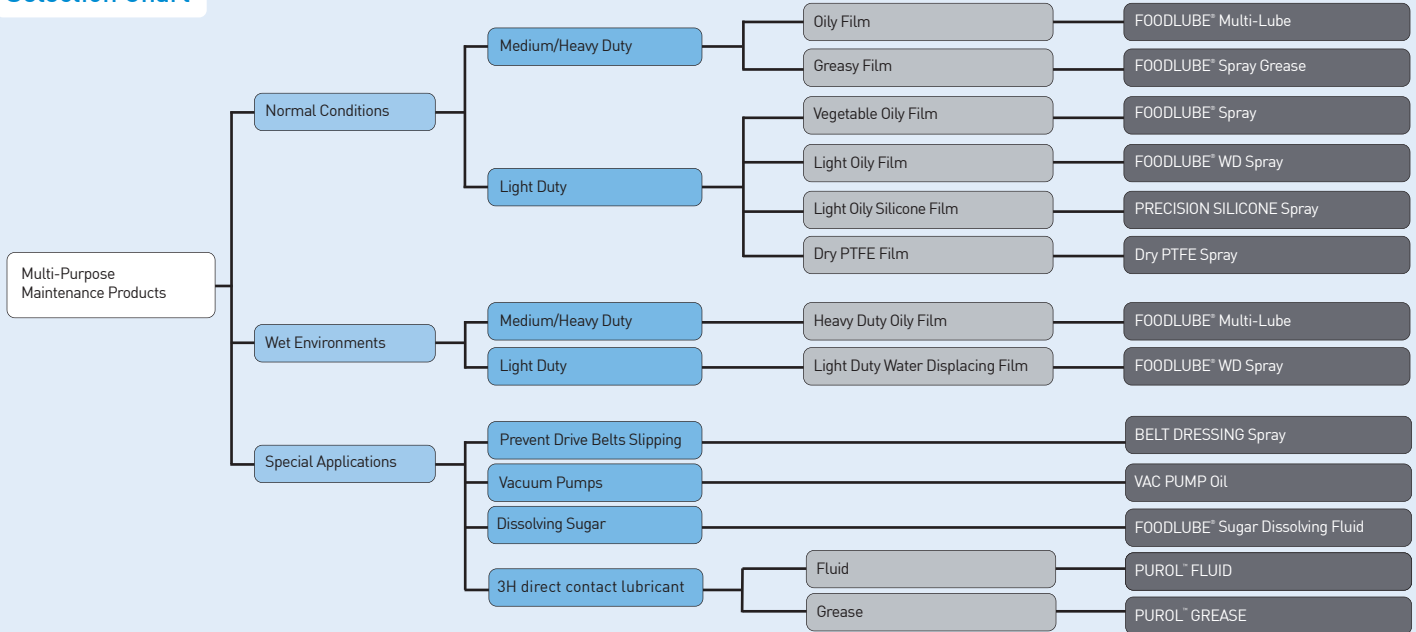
Selection Chart

Multi-Purpose Maintenance Products

Normal Conditions

Medium/Heavy Duty

Oily Film

FOODLUBE® Multi-Lube

Greasy Film

FOODLUBE® Spray Grease

Light Duty

Vegetable Oily Film

FOODLUBE® Spray

Light Oily Film

FOODLUBE® WD Spray

Light Oily Silicone Film

PRECISION SILICONE Spray

Dry PTFE Film

Dry PTFE Spray

Wet Environments

Medium/Heavy Duty

Heavy Duty Oily Film

FOODLUBE® Multi-Lube

Light Duty

Light Duty Water Displacing Film

FOODLUBE® WD Spray

Special Applications

Prevent Drive Belts Slipping

BELT DRESSING Spray

Vacuum Pumps

VAC PUMP Oil

Dissolving Sugar

FOODLUBE® Sugar Dissolving Fluid

3H direct contact lubricant

Fluid

PUROL™ FLUID

Grease

PUROL™ GREASE